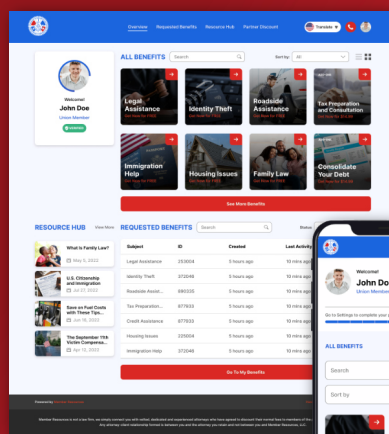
Overview Requested Benefits Resource Hub Partner Discount

Translate

Welcome!

John Doe

Union Member

VERIFIED

ALL BENEFITS

Search

Sort by: All

Legal Assistance

Get Now for FREE

Identity Theft

Get Now for FREE

Roadside Assistance

Get Now for FREE

Tax Preparation and Consultation

Get Now for $10.00

Immigration Help

Get Now for FREE

Housing Issues

Get Now for FREE

Family Law

Get Now for FREE

Consolidate Your Debt

Get Now for FREE

See More Benefits

RESOURCE HUB

View More

What is Family Law?

May 5, 2022

U.S. Citizenship and Immigration

Jul 27, 2022

Save on Fuel Costs with These Tips...

Jun 18, 2022

The September 11th Victim Compensa...

Apr 12, 2022

REQUESTED BENEFITS

Search

Status

| Subject | ID | Created | Last Activity |
|---|---|---|---|
| Legal Assistance | 253604 | 5 hours ago | 10 mins ago |
| Identity Theft | 372046 | 5 hours ago | 10 mins ago |
| Roadside Assist... | 590335 | 5 hours ago | 10 mins ago |
| Tax Preparation... | 877933 | 5 hours ago | 10 mins ago |
| Credit Assistance | 877933 | 5 hours ago | 10 mins ago |
| Housing Issues | 235604 | 5 hours ago | 10 mins ago |
| Immigration Help | 372046 | 5 hours ago | 10 mins ago |

Go To My Benefits

Welcome!

John Do

Union Member

Go to Settings to complete your

ALL BENEFITS

Search

Sort by

Powered by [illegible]

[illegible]